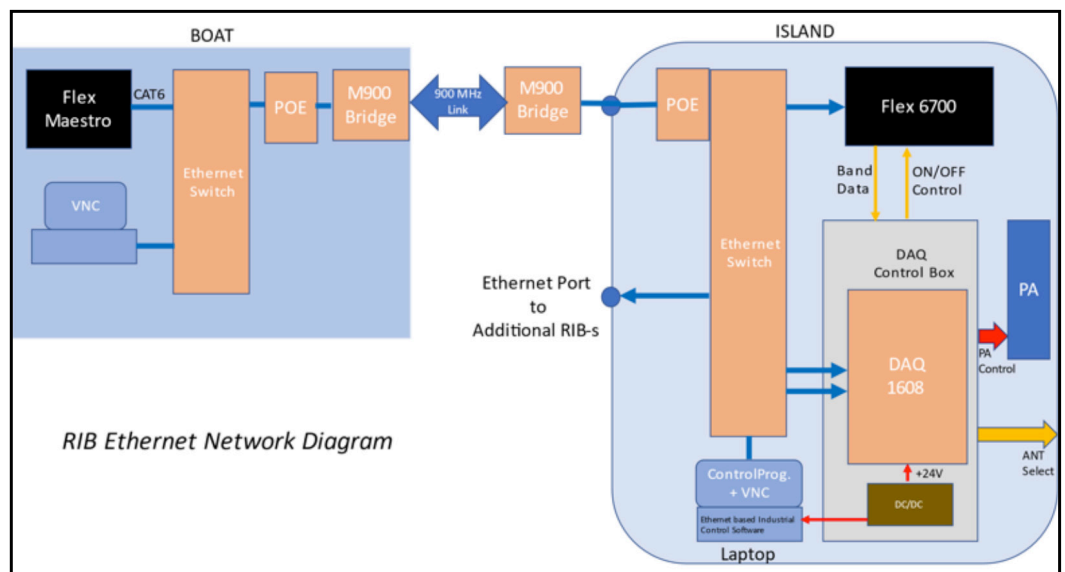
BOAT

Flex Maestro

CAT6

Ethernet Switch

POE

M900 Bridge

VNC

900 MHz Link

M900 Bridge

ISLAND

POE

Flex 6700

Band Data

ON/OFF Control

Ethernet Switch

DAQ Control Box

PA

Ethernet Port to Additional RIB-s

DAQ 1608

PA Control

RIB Ethernet Network Diagram

ANT Select

+24V

ControlProg. + VNC

DC/DC

Ethernet based Industrial Control Software

Laptop